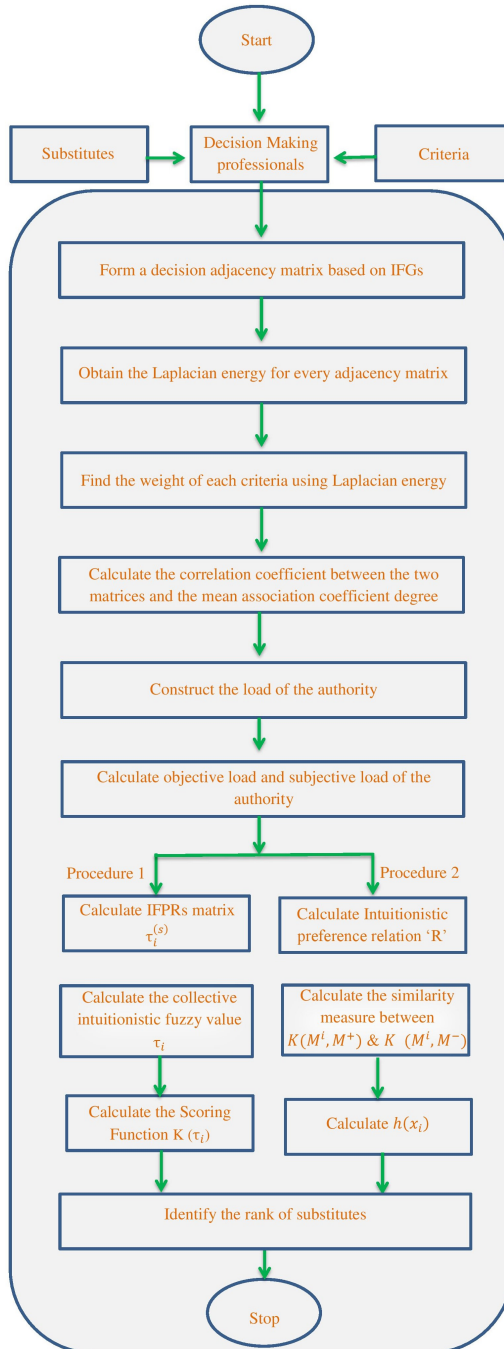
Start

Substitutes

Decision Making professionals

Criteria

Form a decision adjacency matrix based on IFGs

Obtain the Laplacian energy for every adjacency matrix

Find the weight of each criteria using Laplacian energy

Calculate the correlation coefficient between the two matrices and the mean association coefficient degree

Construct the load of the authority

Calculate objective load and subjective load of the authority

Procedure 1

Procedure 2

Calculate IFPRs matrix $\tau_i^{(s)}$

Calculate Intuitionistic preference relation 'R'

Calculate the collective intuitionistic fuzzy value $\tau_i$

Calculate the similarity measure between $K(M^i, M^+)$ & $K(M^i, M^-)$

Calculate the Scoring Function K ($\tau_i$)

Calculate $h(x_i)$

Identify the rank of substitutes

Stop